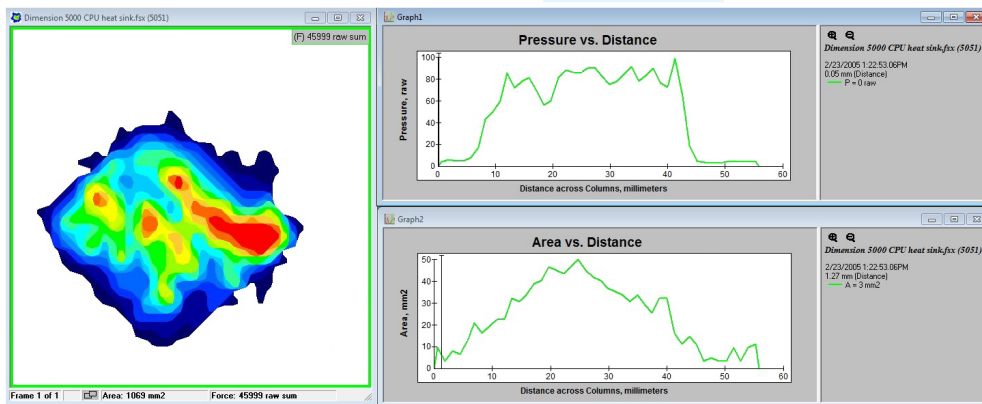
Dimension 5000 CPU heat sink.fsx (5051)

(F) 45999 raw sum

Frame 1 of 1 | Area: 1069 mm2 | Force: 45999 raw sum

Graph1

Pressure vs. Distance

Pressure, raw

100
80
60
40
20
0

0 10 20 30 40 50 60

Distance across Columns, millimeters

Dimension 5000 CPU heat sink.fsx (5051)

2/23/2005 1:22:53.06PM
0.05 mm (Distance)
P = 0 raw

Graph2

Area vs. Distance

Area, mm2

50
40
30
20
10
0

0 10 20 30 40 50 60

Distance across Columns, millimeters

Dimension 5000 CPU heat sink.fsx (5051)

2/23/2005 1:22:53.06PM
1.27 mm (Distance)
A = 3 mm2